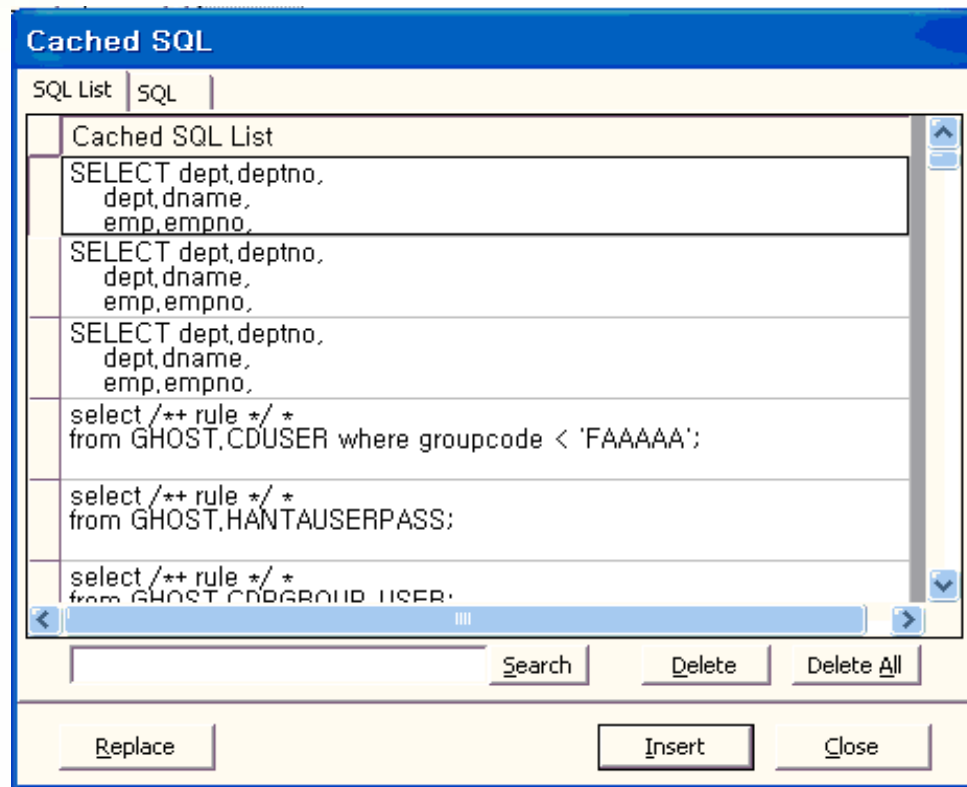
Cached SQL

SQL List | SQL

Cached SQL List

SELECT dept.deptno,
dept.dname,
emp.empno,

SELECT dept.deptno,
dept.dname,
emp.empno,

SELECT dept.deptno,
dept.dname,
emp.empno,

select /*+ rule */ *
from GHOST.CDUSER where groupcode < 'FAAAAA';

select /*+ rule */ *
from GHOST.HANTAUSERPASS;

select /*+ rule */ *
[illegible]

Search Delete Delete All

Replace Insert Close